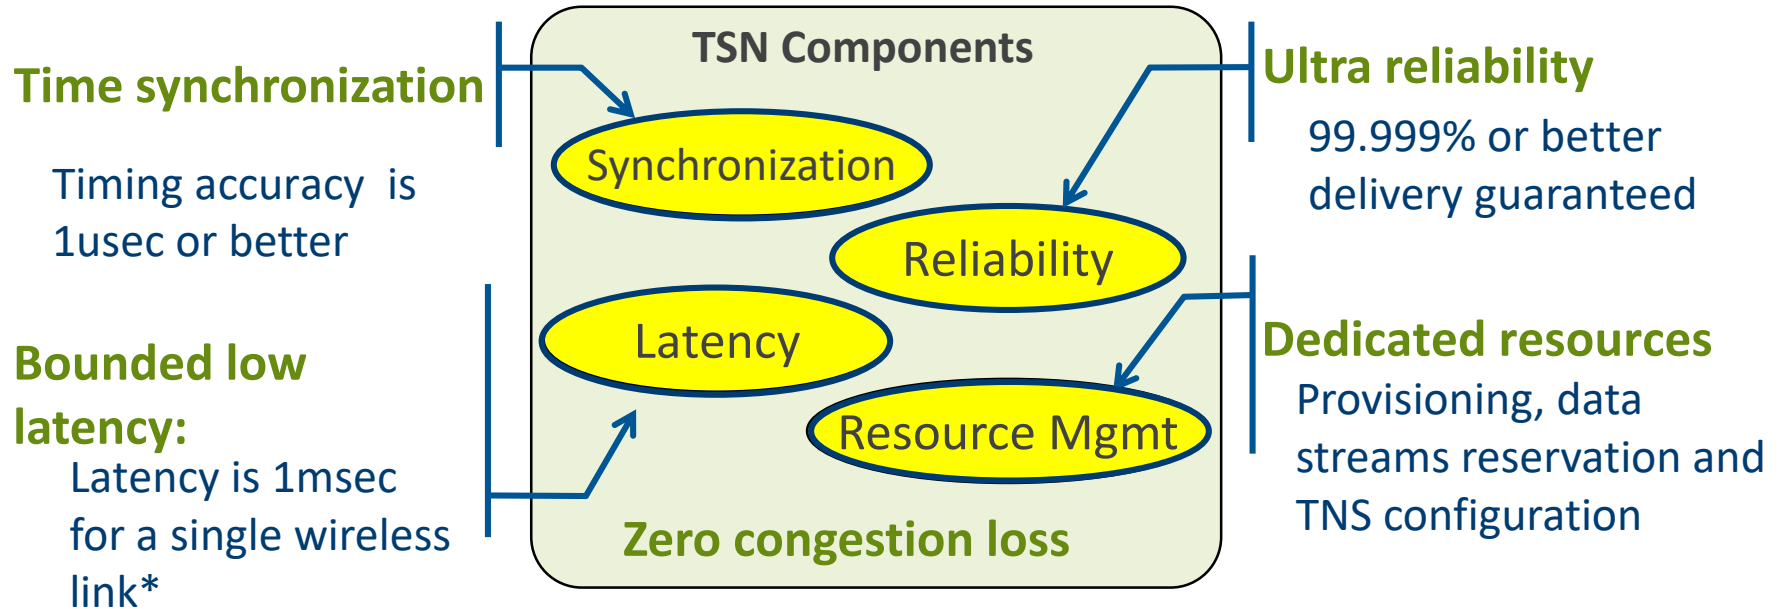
Time synchronization

Timing accuracy is 1usec or better

Bounded low latency:

Latency is 1msec for a single wireless link*

TSN Components

Synchronization

Reliability

Latency

Resource Mgmt

Zero congestion loss

Ultra reliability

99.999% or better delivery guaranteed

Dedicated resources

Provisioning, data streams reservation and TNS configuration